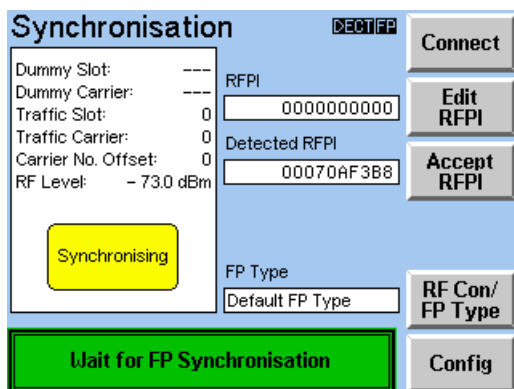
Synchronisation DECT FP

Dummy Slot: ---
Dummy Carrier: ---
Traffic Slot: 0
Traffic Carrier: 0
Carrier No. Offset: 0
RF Level: – 73.0 dBm

Synchronising

RFPI
0000000000

Detected RFPI
00070AF3B8

FP Type
Default FP Type

Wait for FP Synchronisation

Connect

Edit RFPI

Accept RFPI

RF Con/ FP Type

Config